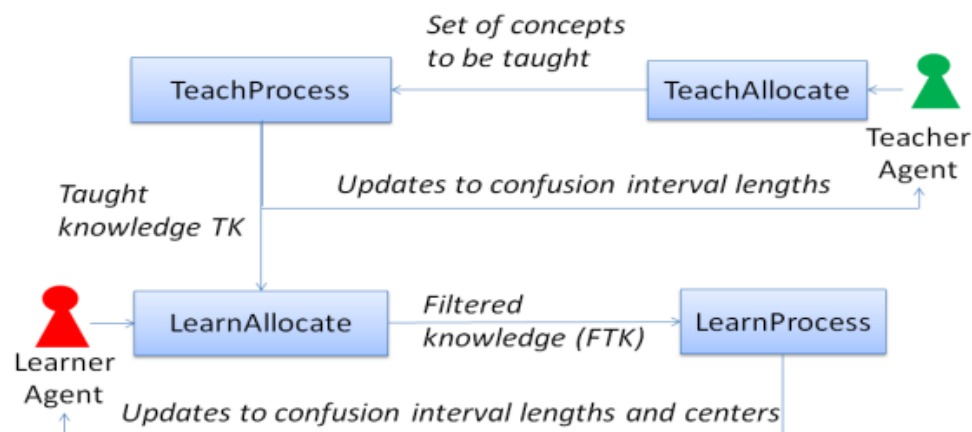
Set of concepts to be taught

TeachProcess

TeachAllocate

Teacher Agent

Taught knowledge TK

Updates to confusion interval lengths

Learner Agent

LearnAllocate

Filtered knowledge (FTK)

LearnProcess

Updates to confusion interval lengths and centers